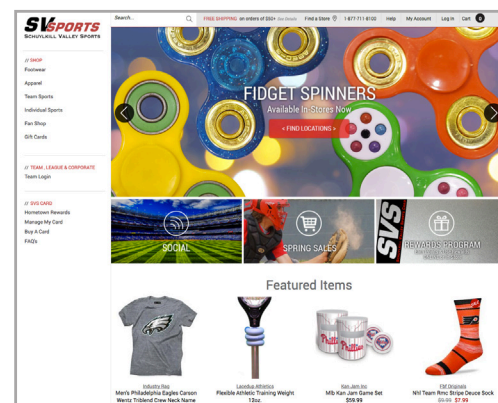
SV SPORTS
SCHUYLKILL VALLEY SPORTS

Search...

FREE SHIPPING on orders of $50+ See Details | Find a Store | 1-877-711-8100 | Help | My Account | Log In | Cart 0

// SHOP
Footwear
Apparel
Team Sports
Individual Sports
Fan Shop
Gift Cards

// TEAM, LEAGUE & CORPORATE
Team Login

// SVS CARD
Hometown Rewards
Manage My Card
Buy A Card
FAQ's

FIDGET SPINNERS
Available In-Stores Now
< FIND LOCATIONS >

SOCIAL

SPRING SALES

SVS
REWARDS PROGRAM

Featured Items

Industry Rag
Men's Philadelphia Eagles Carson Wentz Triblend Crew Neck Name

Lacrosse Athletics
Flexible Athletic Training Weight 12oz.

Kan Jam Inc
Mlb Kan Jam Game Set
$59.99

FW Originals
Nhl Team Rmc Stripe Deuce Sock
$9.99 $7.99